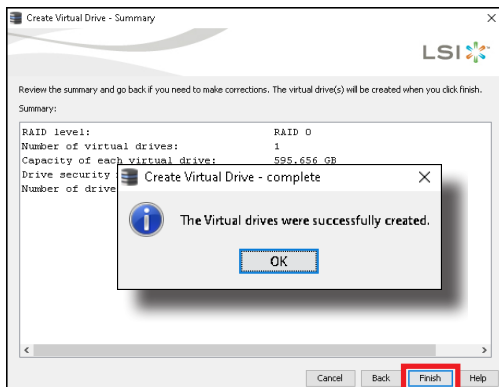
Create Virtual Drive - Summary

LSI

Review the summary and go back if you need to make corrections. The virtual drive(s) will be created when you click finish.

Summary:

RAID level: RAID 0
Number of virtual drives: 1
Capacity of each virtual drive: 595.656 GB
Drive security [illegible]
Number of drive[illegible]

Create Virtual Drive - complete

The Virtual drives were successfully created.

OK

Cancel Back Finish Help